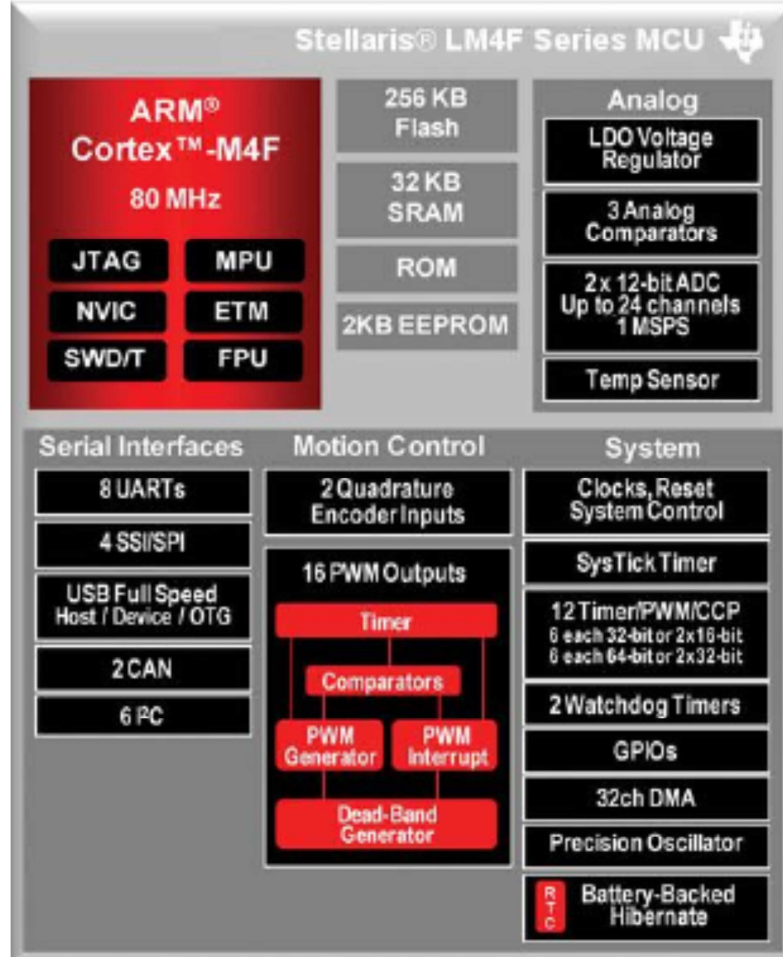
Stellaris® LM4F Series MCU

ARM®
Cortex™-M4F
80 MHz

JTAG
MPU
NVIC
ETM
SWD/T
FPU

256 KB Flash

32 KB SRAM

ROM

2KB EEPROM

Analog

LDO Voltage Regulator

3 Analog Comparators

2x 12-bit ADC
Up to 24 channels
1 MSPS

Temp Sensor

Serial Interfaces

8 UARTs

4 SSI/SPI

USB Full Speed
Host / Device / OTG

2 CAN

6 I²C

Motion Control

2 Quadrature Encoder Inputs

16 PWM Outputs

Timer

Comparators

PWM Generator

PWM Interrupt

Dead-Band Generator

System

Clocks, Reset
System Control

SysTick Timer

12 Timer/PWM/CCP
6 each 32-bit or 2x16-bit
6 each 64-bit or 2x32-bit

2 Watchdog Timers

GPIOs

32ch DMA

Precision Oscillator

RTC

Battery-Backed Hibernate